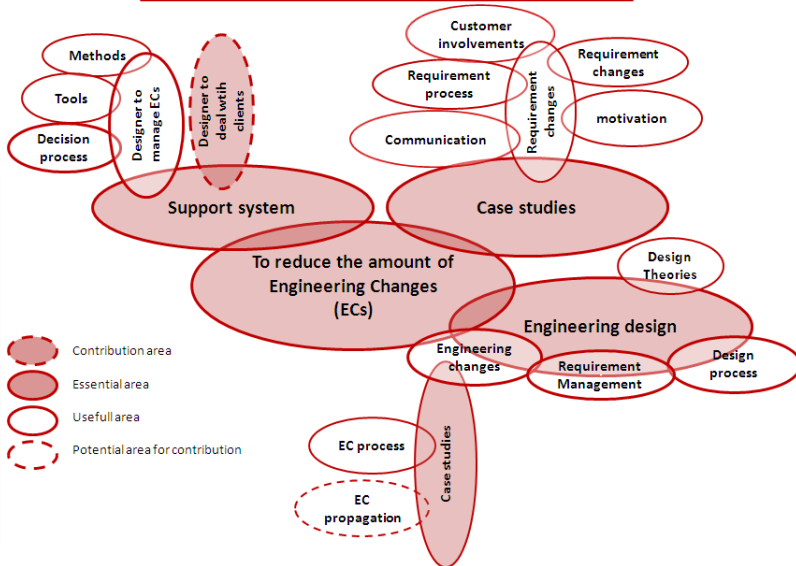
Methods

Tools

Decision process

Designer to manage ECs

Designer to deal with clients

Customer involvements

Requirement process

Communication

Requirement changes

Requirement changes

motivation

Support system

Case studies

To reduce the amount of Engineering Changes (ECs)

Design Theories

Engineering design

Engineering changes

Requirement Management

Design process

EC process

EC propagation

Case studies

Contribution area

Essential area

Usefull area

Potential area for contribution